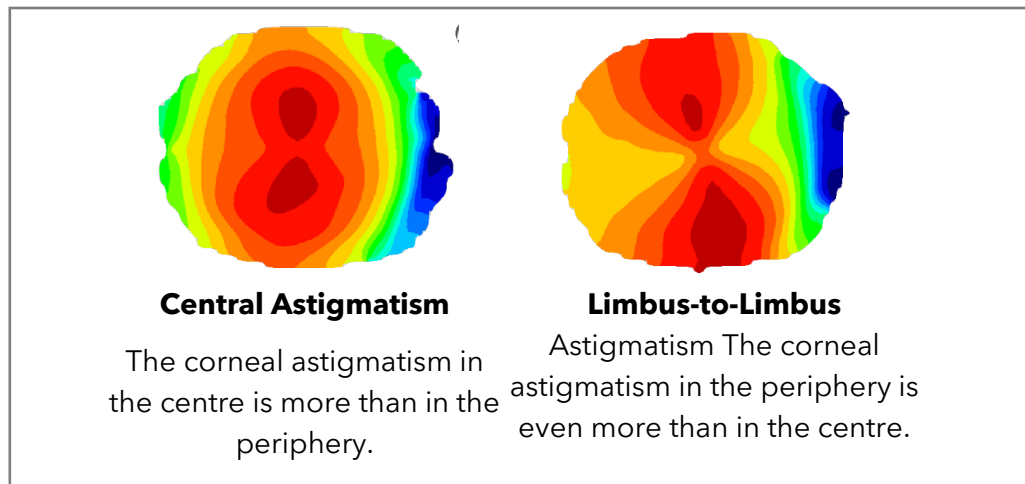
**Central Astigmatism**

The corneal astigmatism in the centre is more than in the periphery.

**Limbus-to-Limbus**

Astigmatism The corneal astigmatism in the periphery is even more than in the centre.